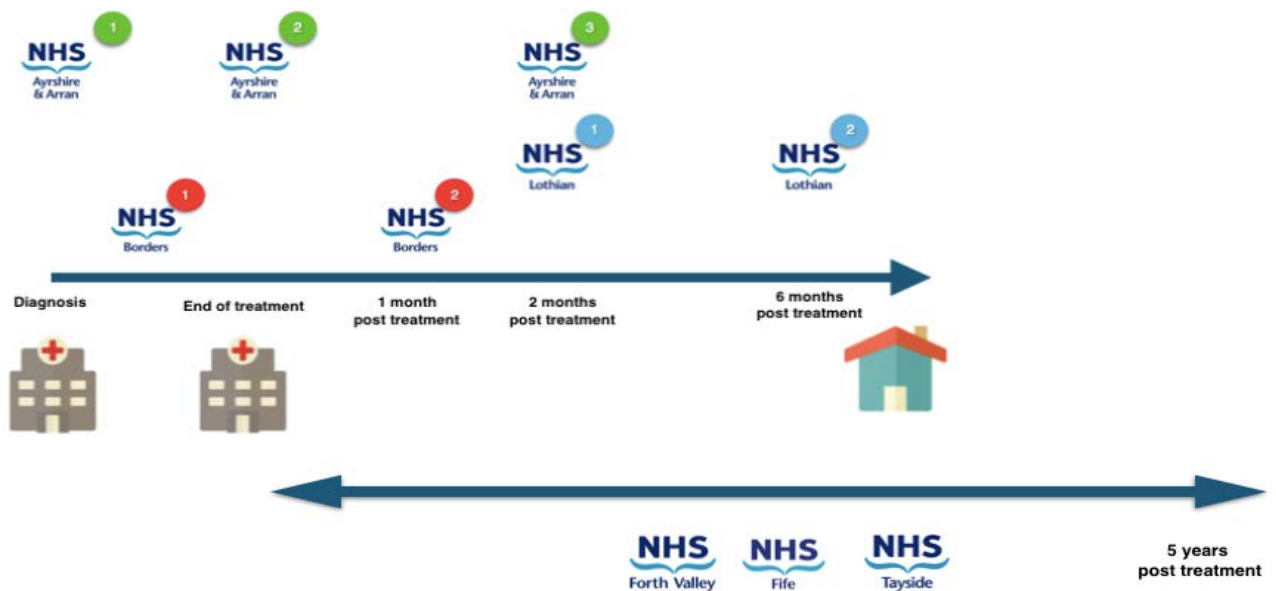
NHS Ayrshire & Arran 1

NHS Ayrshire & Arran 2

NHS Ayrshire & Arran 3

NHS Lothian 1

NHS Lothian 2

NHS Borders 1

NHS Borders 2

Diagnosis

End of treatment

1 month post treatment

2 months post treatment

6 months post treatment

NHS Forth Valley

NHS Fife

NHS Tayside

5 years post treatment